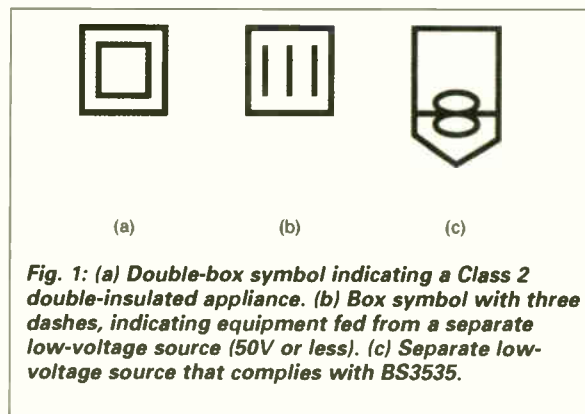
(a)

(b)

(c)

Fig. 1: (a) Double-box symbol indicating a Class 2 double-insulated appliance. (b) Box symbol with three dashes, indicating equipment fed from a separate low-voltage source (50V or less). (c) Separate low-voltage source that complies with BS3535.